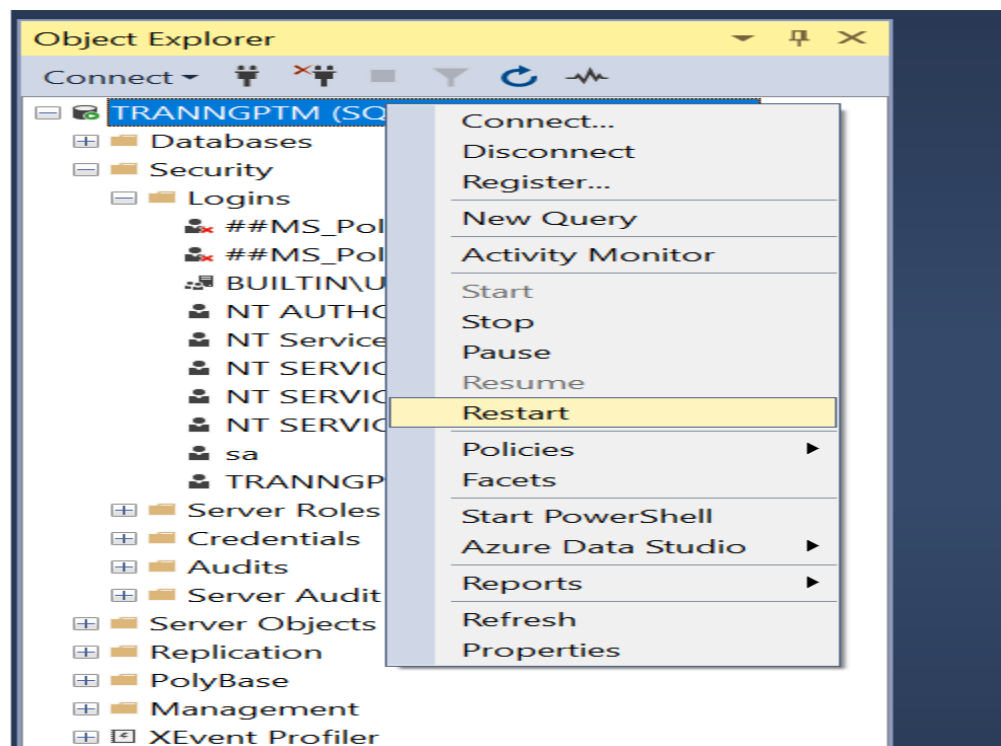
Object Explorer
Connect
TRANNGPTM (SQ
Databases
Security
Logins
##MS_Pol
##MS_Pol
BUILTIN\U
NT AUTHC
NT Service
NT SERVIC
NT SERVIC
NT SERVIC
sa
TRANNGP
Server Roles
Credentials
Audits
Server Audit
Server Objects
Replication
PolyBase
Management
XEvent Profiler

Connect...
Disconnect
Register...
New Query
Activity Monitor
Start
Stop
Pause
Resume
Restart
Policies
Facets
Start PowerShell
Azure Data Studio
Reports
Refresh
Properties